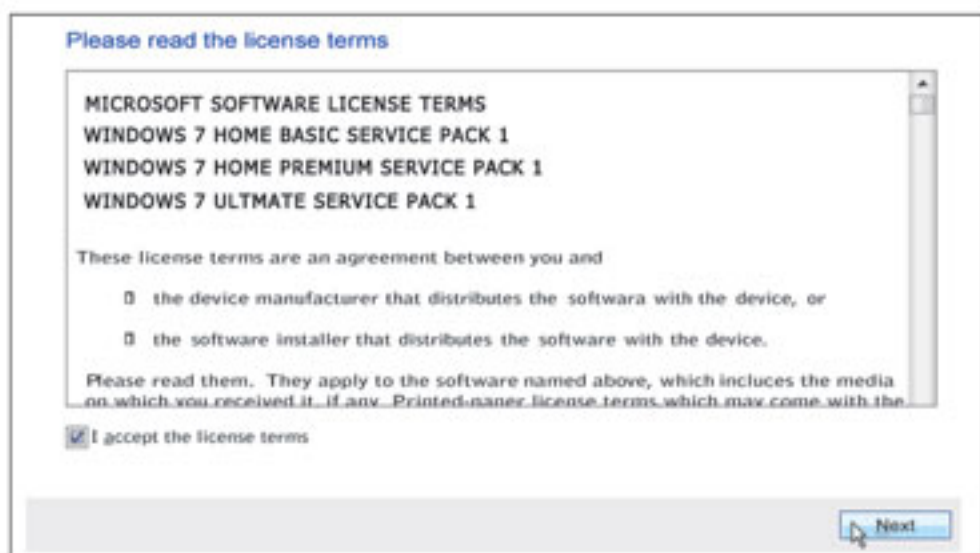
Please read the license terms

MICROSOFT SOFTWARE LICENSE TERMS
WINDOWS 7 HOME BASIC SERVICE PACK 1
WINDOWS 7 HOME PREMIUM SERVICE PACK 1
WINDOWS 7 ULTMATE SERVICE PACK 1

These license terms are an agreement between you and

▯ the device manufacturer that distributes the softwara with the device, or

▯ the software installer that distributes the software with the device.

Please read them. They apply to the software named above, which incluces the media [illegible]

I accept the license terms

Next